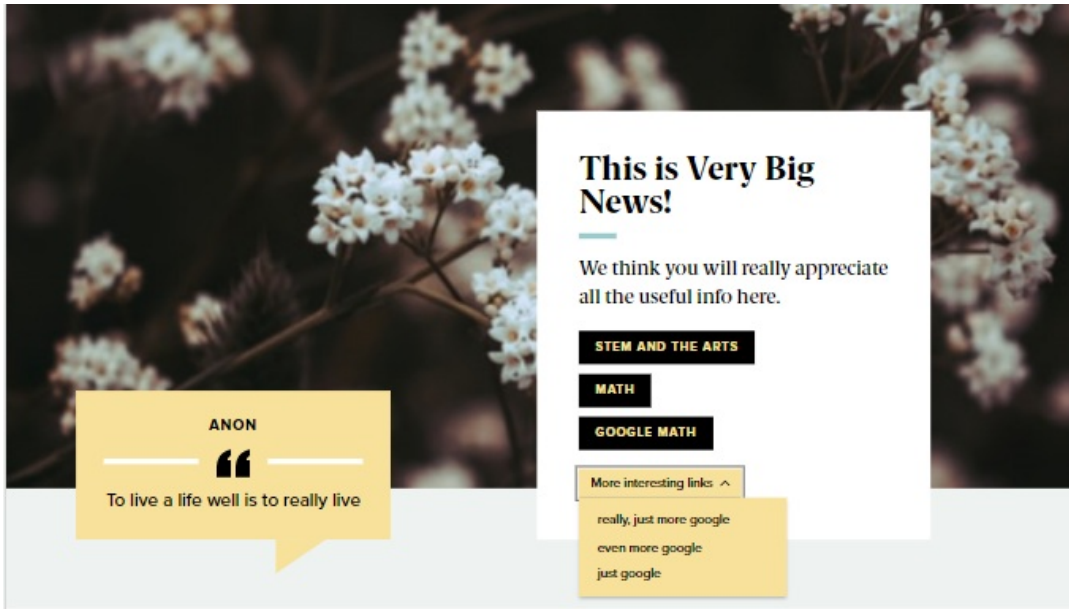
This is Very Big News!

We think you will really appreciate all the useful info here.

STEM AND THE ARTS

MATH

GOOGLE MATH

More interesting links ^

really, just more google

even more google

just google

ANON

“

To live a life well is to really live